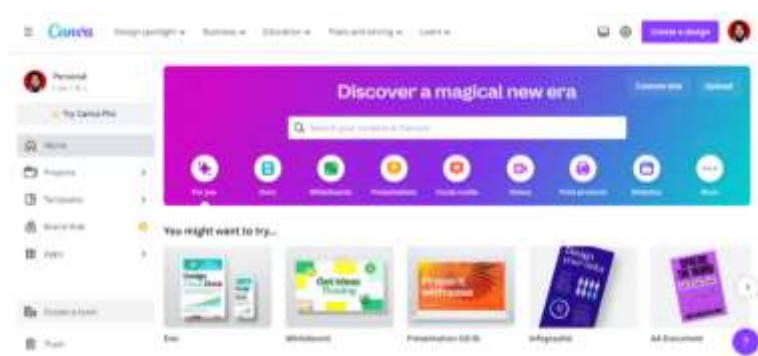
Canva
Design spotlight ∨ Business ∨ Education ∨ Plans and pricing ∨ Learn ∨
Create a design

Personal
Try Canva Pro
Home
Projects
Templates
Brand Hub
Apps

Discover a magical new era
Custom size Upload
Search your content or Canva's

For you
Docs
Whiteboards
Presentations
Social media
Videos
Print products
Websites
More

You might want to try...
Doc
Whiteboard
Presentation (16:9)
Infographic
A4 Document

Create a team
Trash